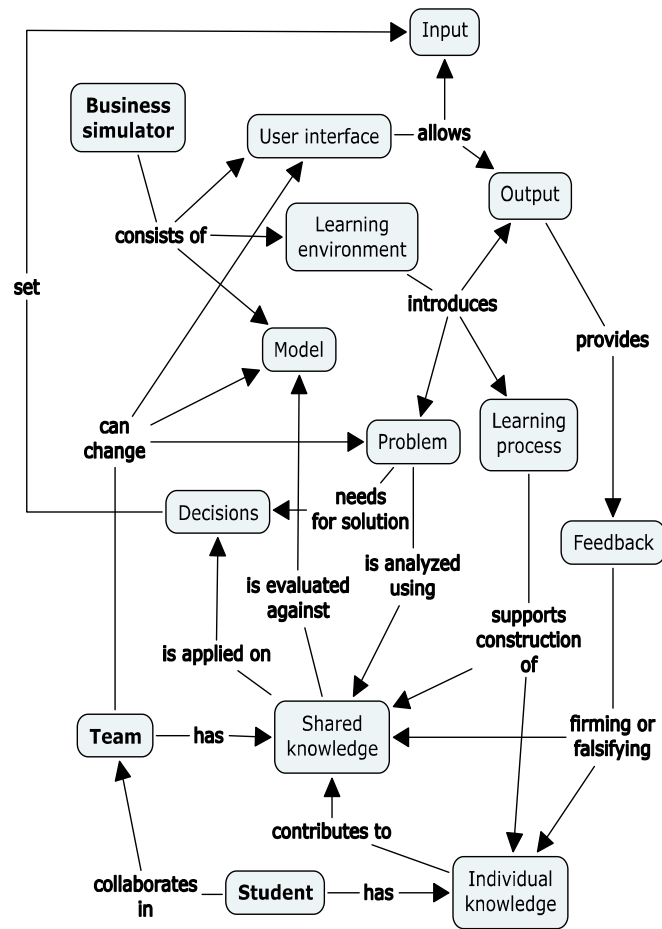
Input

Business simulator

User interface

allows

Output

set

consists of

Learning environment

introduces

provides

Model

can change

Problem

Learning process

Decisions

needs for solution

Feedback

is evaluated against

is analyzed using

supports construction of

is applied on

Team

has

Shared knowledge

firming or falsifying

contributes to

collaborates in

Student

has

Individual knowledge